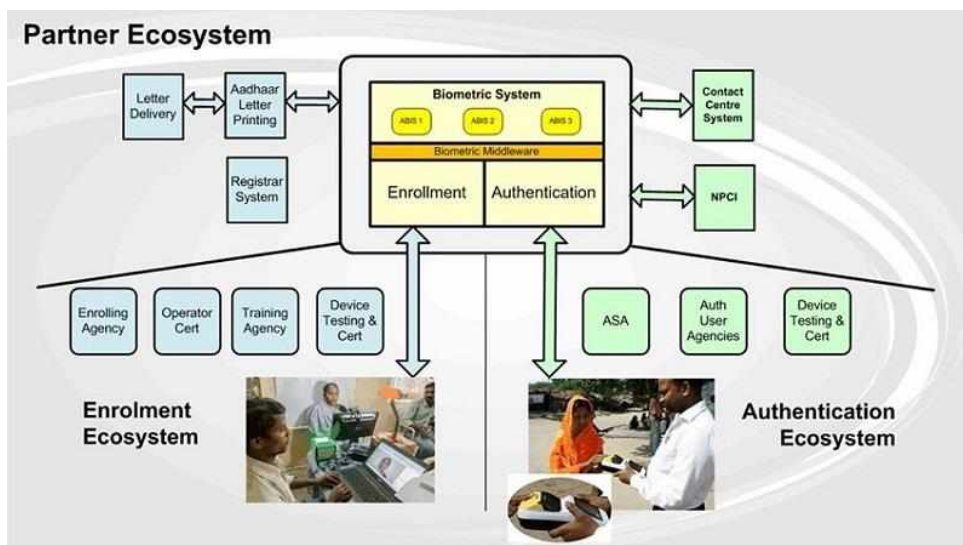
Partner Ecosystem

Letter Delivery

Aadhaar Letter Printing

Registrar System

Biometric System

ABIS 1

ABIS 2

ABIS 3

Biometric Middleware

Enrollment

Authentication

Contact Centre System

NPCI

Enrolling Agency

Operator Cert

Training Agency

Device Testing & Cert

ASA

Auth User Agencies

Device Testing & Cert

Enrolment Ecosystem

Authentication Ecosystem